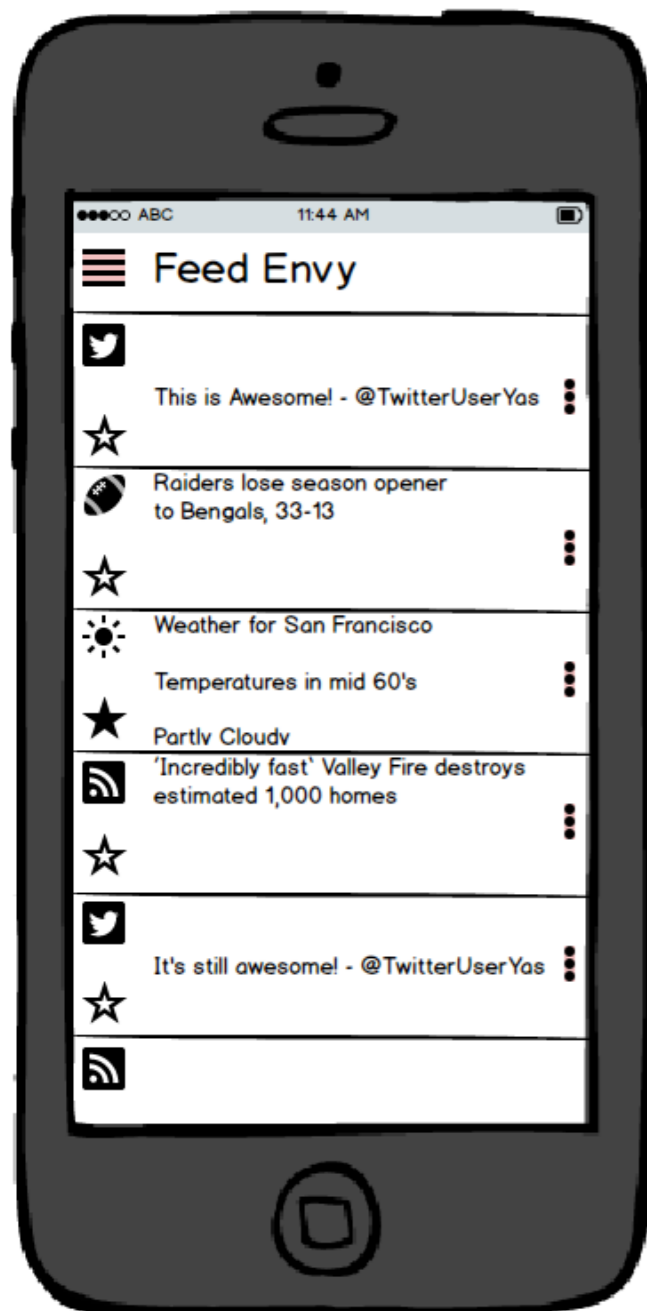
●●●○○ ABC 11:44 AM

Feed Envy

This is Awesome! - @TwitterUserYas

Raiders lose season opener to Bengals, 33-13

Weather for San Francisco

Temperatures in mid 60's

Partly Cloudy

'Incredibly fast' Valley Fire destroys estimated 1,000 homes

It's still awesome! - @TwitterUserYas